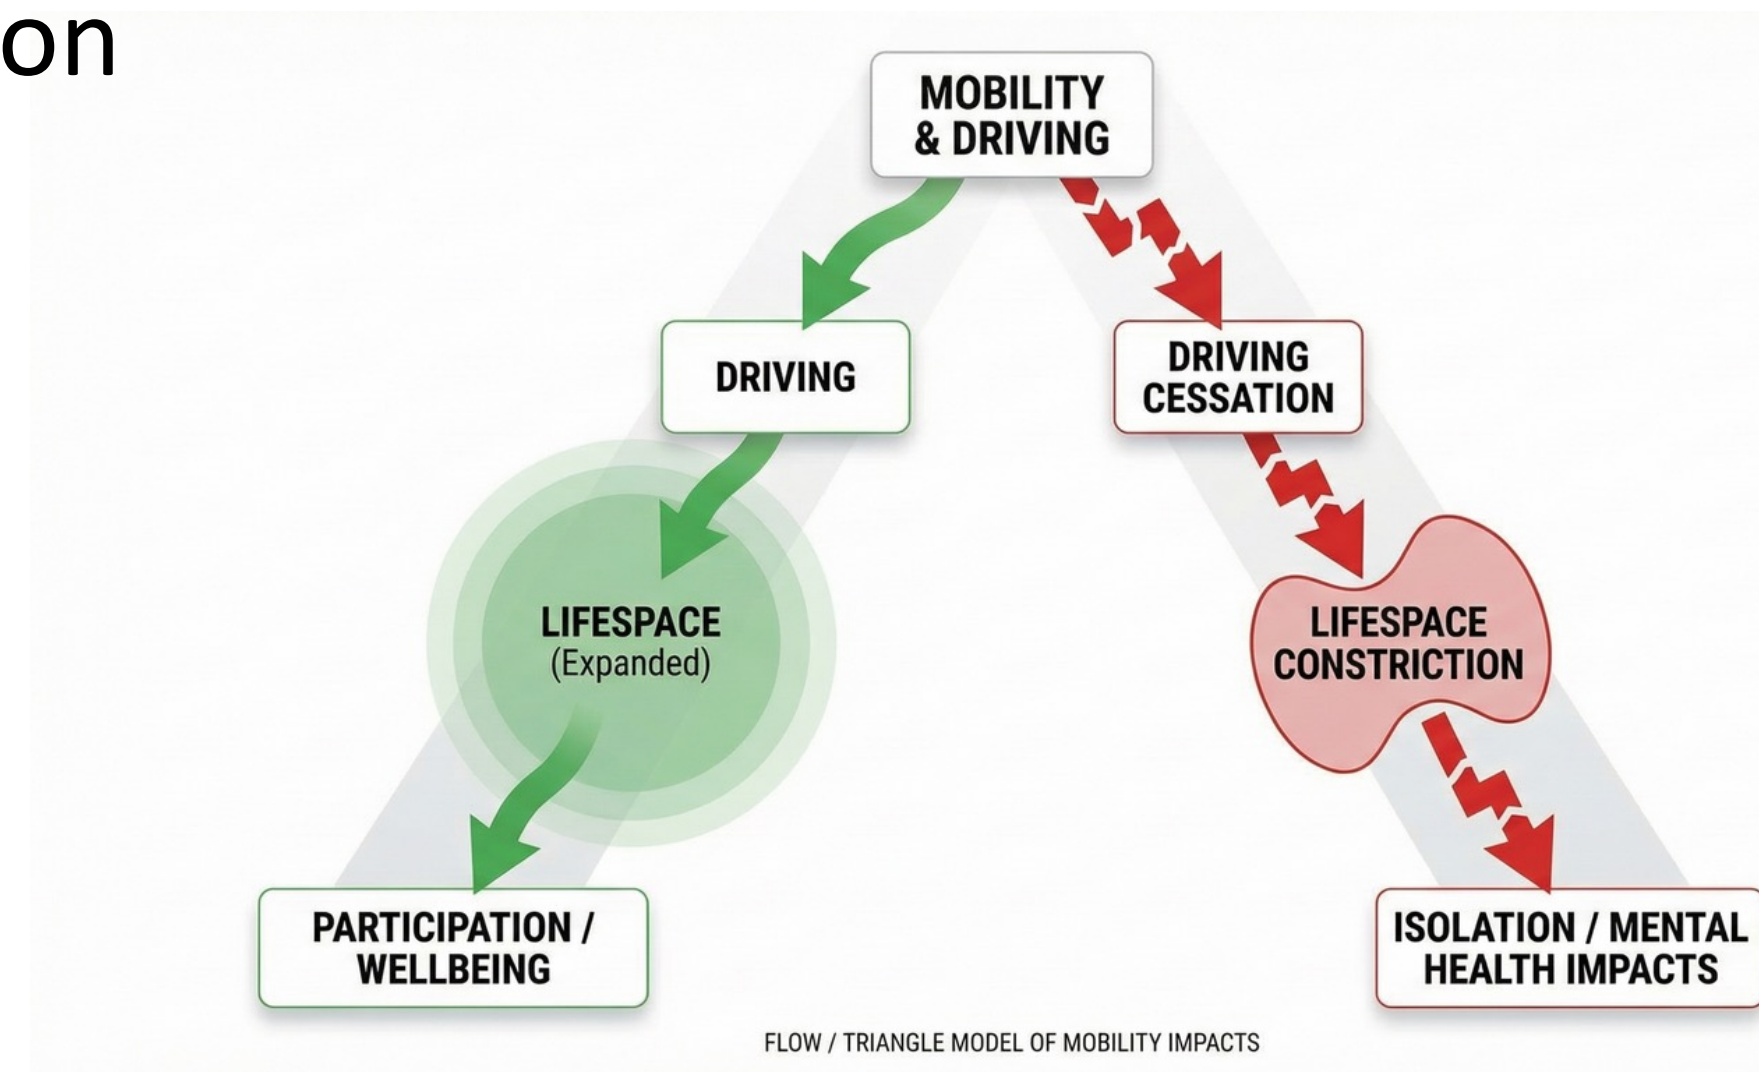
on

MOBILITY & DRIVING

DRIVING

DRIVING CESSATION

LIFESPACE (Expanded)

LIFESPACE CONSTRICTION

PARTICIPATION / WELLBEING

ISOLATION / MENTAL HEALTH IMPACTS

FLOW / TRIANGLE MODEL OF MOBILITY IMPACTS